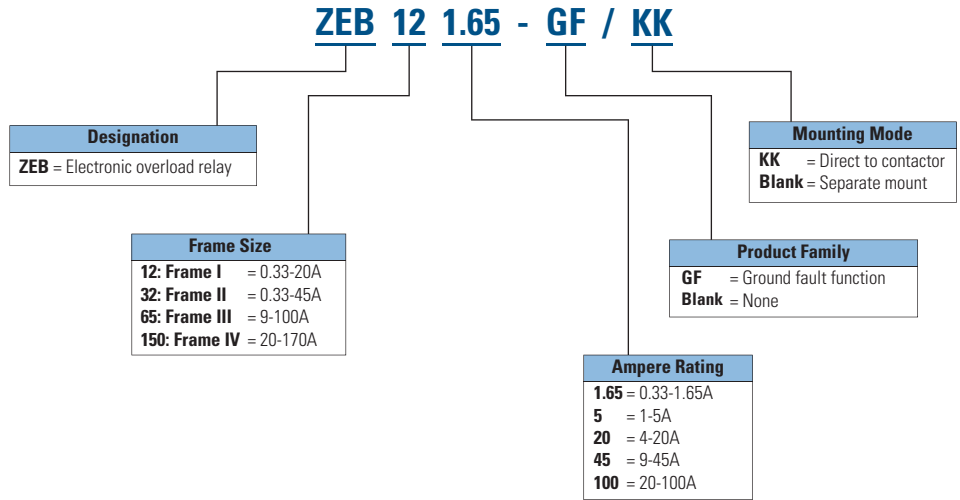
ZEB 12 1.65 - GF / KK

Designation
ZEB = Electronic overload relay

Frame Size
12: Frame I = 0.33-20A
32: Frame II = 0.33-45A
65: Frame III = 9-100A
150: Frame IV = 20-170A

Ampere Rating
1.65 = 0.33-1.65A
5 = 1-5A
20 = 4-20A
45 = 9-45A
100 = 20-100A

Product Family
GF = Ground fault function
Blank = None

Mounting Mode
KK = Direct to contactor
Blank = Separate mount